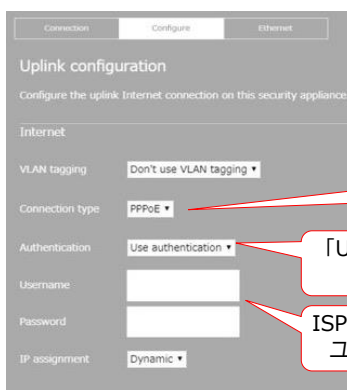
Connection Configure Ethernet

Uplink configuration

Configure the uplink Internet connection on this security appliance

Internet

VLAN tagging Don't use VLAN tagging ▾

Connection type PPPoE ▾

Authentication Use authentication ▾

Username

Password

IP assignment Dynamic ▾

「U

ISP
ユ